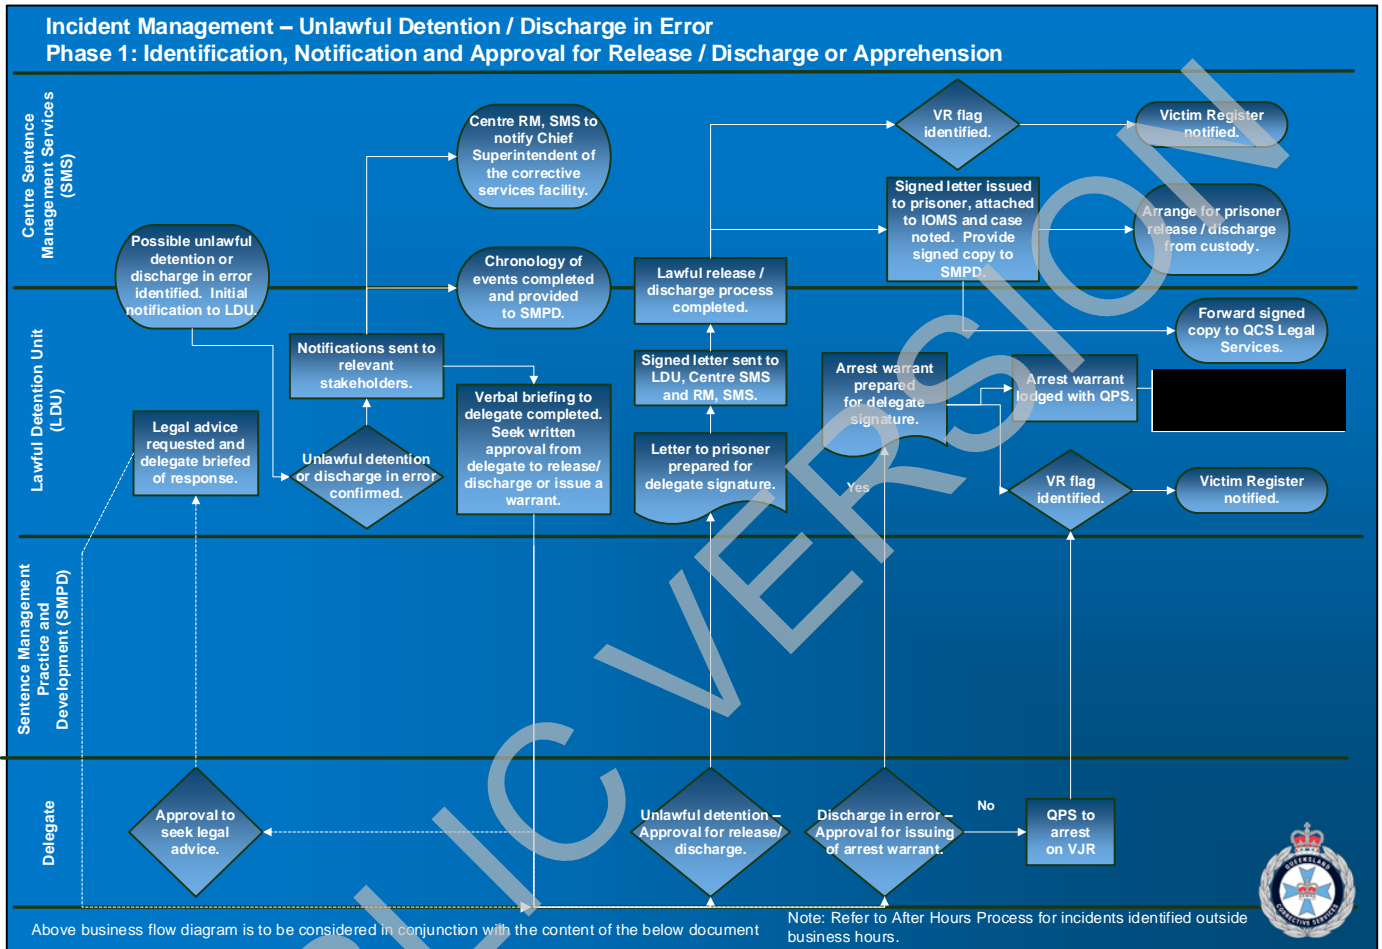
Incident Management – Unlawful Detention / Discharge in Error
Phase 1: Identification, Notification and Approval for Release / Discharge or Apprehension

Centre Sentence Management Services (SMS)

Lawful Detention Unit (LDU)

Sentence Management Practice and Development (SMPD)

Delegate

Possible unlawful detention or discharge in error identified. Initial notification to LDU.

Centre RM, SMS to notify Chief Superintendent of the corrective services facility.

Chronology of events completed and provided to SMPD.

Lawful release / discharge process completed.

VR flag identified.

Victim Register notified.

Signed letter issued to prisoner, attached to IOMS and case noted. Provide signed copy to SMPD.

Arrange for prisoner release / discharge from custody.

Forward signed copy to QCS Legal Services.

Notifications sent to relevant stakeholders.

Verbal briefing to delegate completed. Seek written approval from delegate to release/ discharge or issue a warrant.

Signed letter sent to LDU, Centre SMS and RM, SMS.

Letter to prisoner prepared for delegate signature.

Arrest warrant prepared for delegate signature.

Arrest warrant lodged with QPS.

Legal advice requested and delegate briefed of response.

Unlawful detention or discharge in error confirmed.

VR flag identified.

Victim Register notified.

Yes

Approval to seek legal advice.

Unlawful detention – Approval for release/ discharge.

Discharge in error – Approval for issuing of arrest warrant.

No

QPS to arrest on VJR

PUBLIC VERSION

Above business flow diagram is to be considered in conjunction with the content of the below document

Note: Refer to After Hours Process for incidents identified outside business hours.

QUEENSLAND CORRECTIVE SERVICES